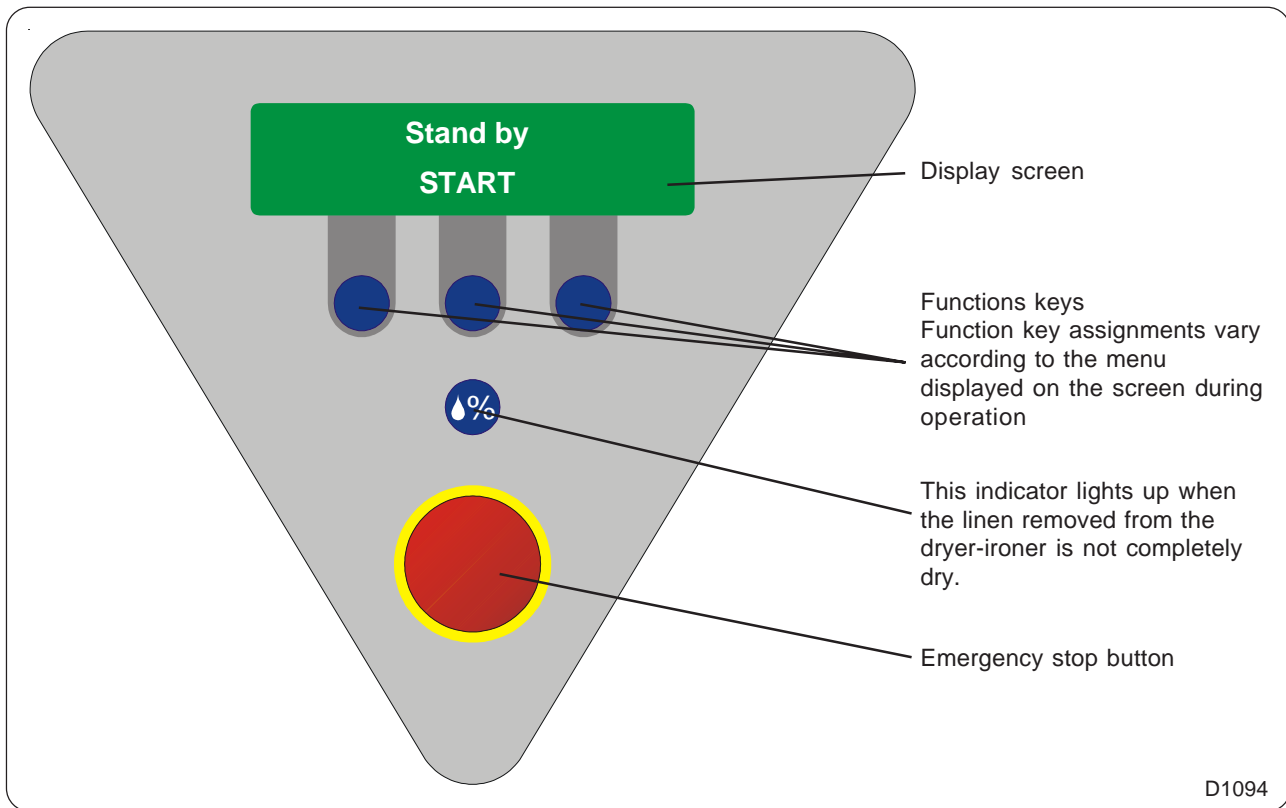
Stand by
START

Display screen

Functions keys
Function key assignments vary according to the menu displayed on the screen during operation

%

This indicator lights up when the linen removed from the dryer-ironer is not completely dry.

Emergency stop button

D1094